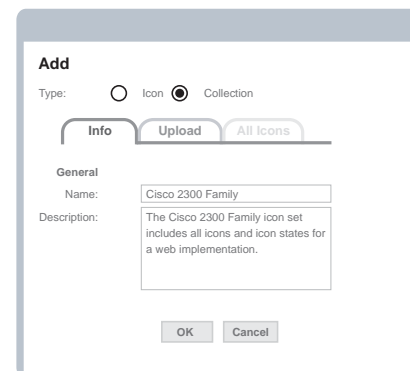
Add

Type: Icon Collection

Info Upload All Icons

General

Name: Cisco 2300 Family

Description: The Cisco 2300 Family icon set includes all icons and icon states for a web implementation.

OK Cancel